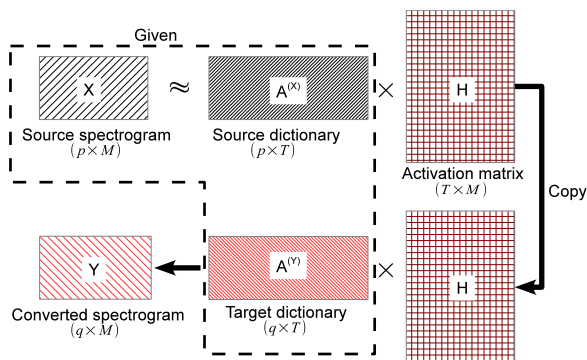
Given

X ≈ $A^{(X)}$ × H

Source spectrogram
$(p \times M)$

Source dictionary
$(p \times T)$

Activation matrix
$(T \times M)$

Copy

Y

$A^{(Y)}$ × H

Converted spectrogram
$(q \times M)$

Target dictionary
$(q \times T)$